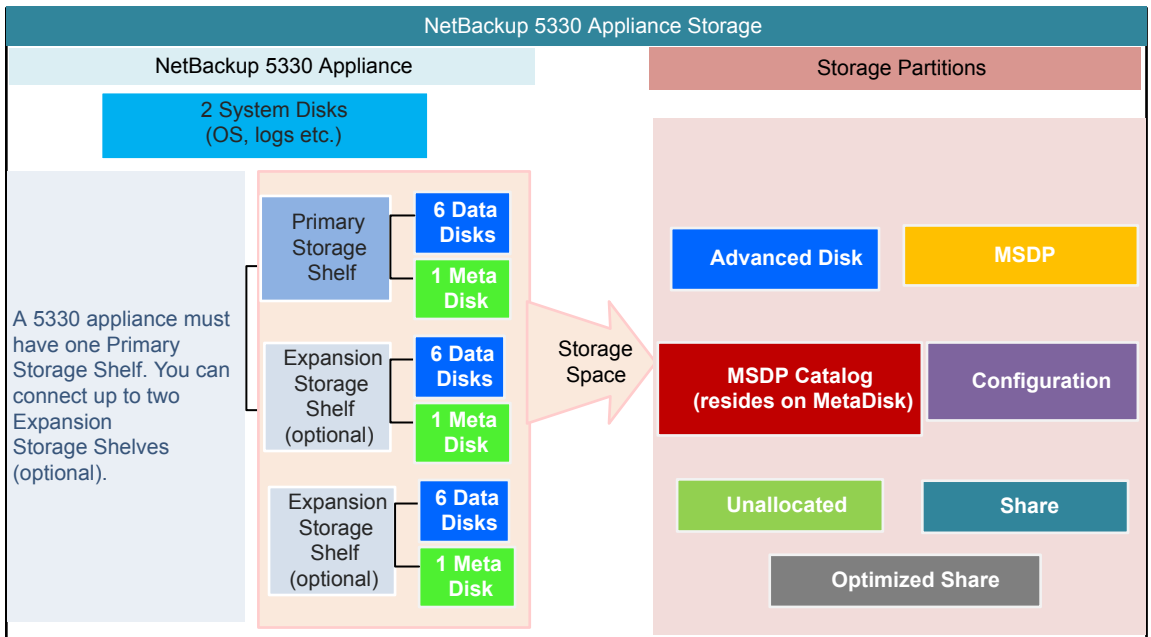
NetBackup 5330 Appliance Storage

NetBackup 5330 Appliance

2 System Disks (OS, logs etc.)

A 5330 appliance must have one Primary Storage Shelf. You can connect up to two Expansion Storage Shelves (optional).

Primary Storage Shelf

6 Data Disks

1 Meta Disk

Expansion Storage Shelf (optional)

6 Data Disks

1 Meta Disk

Expansion Storage Shelf (optional)

6 Data Disks

1 Meta Disk

Storage Space

Storage Partitions

Advanced Disk

MSDP

MSDP Catalog (resides on MetaDisk)

Configuration

Unallocated

Share

Optimized Share